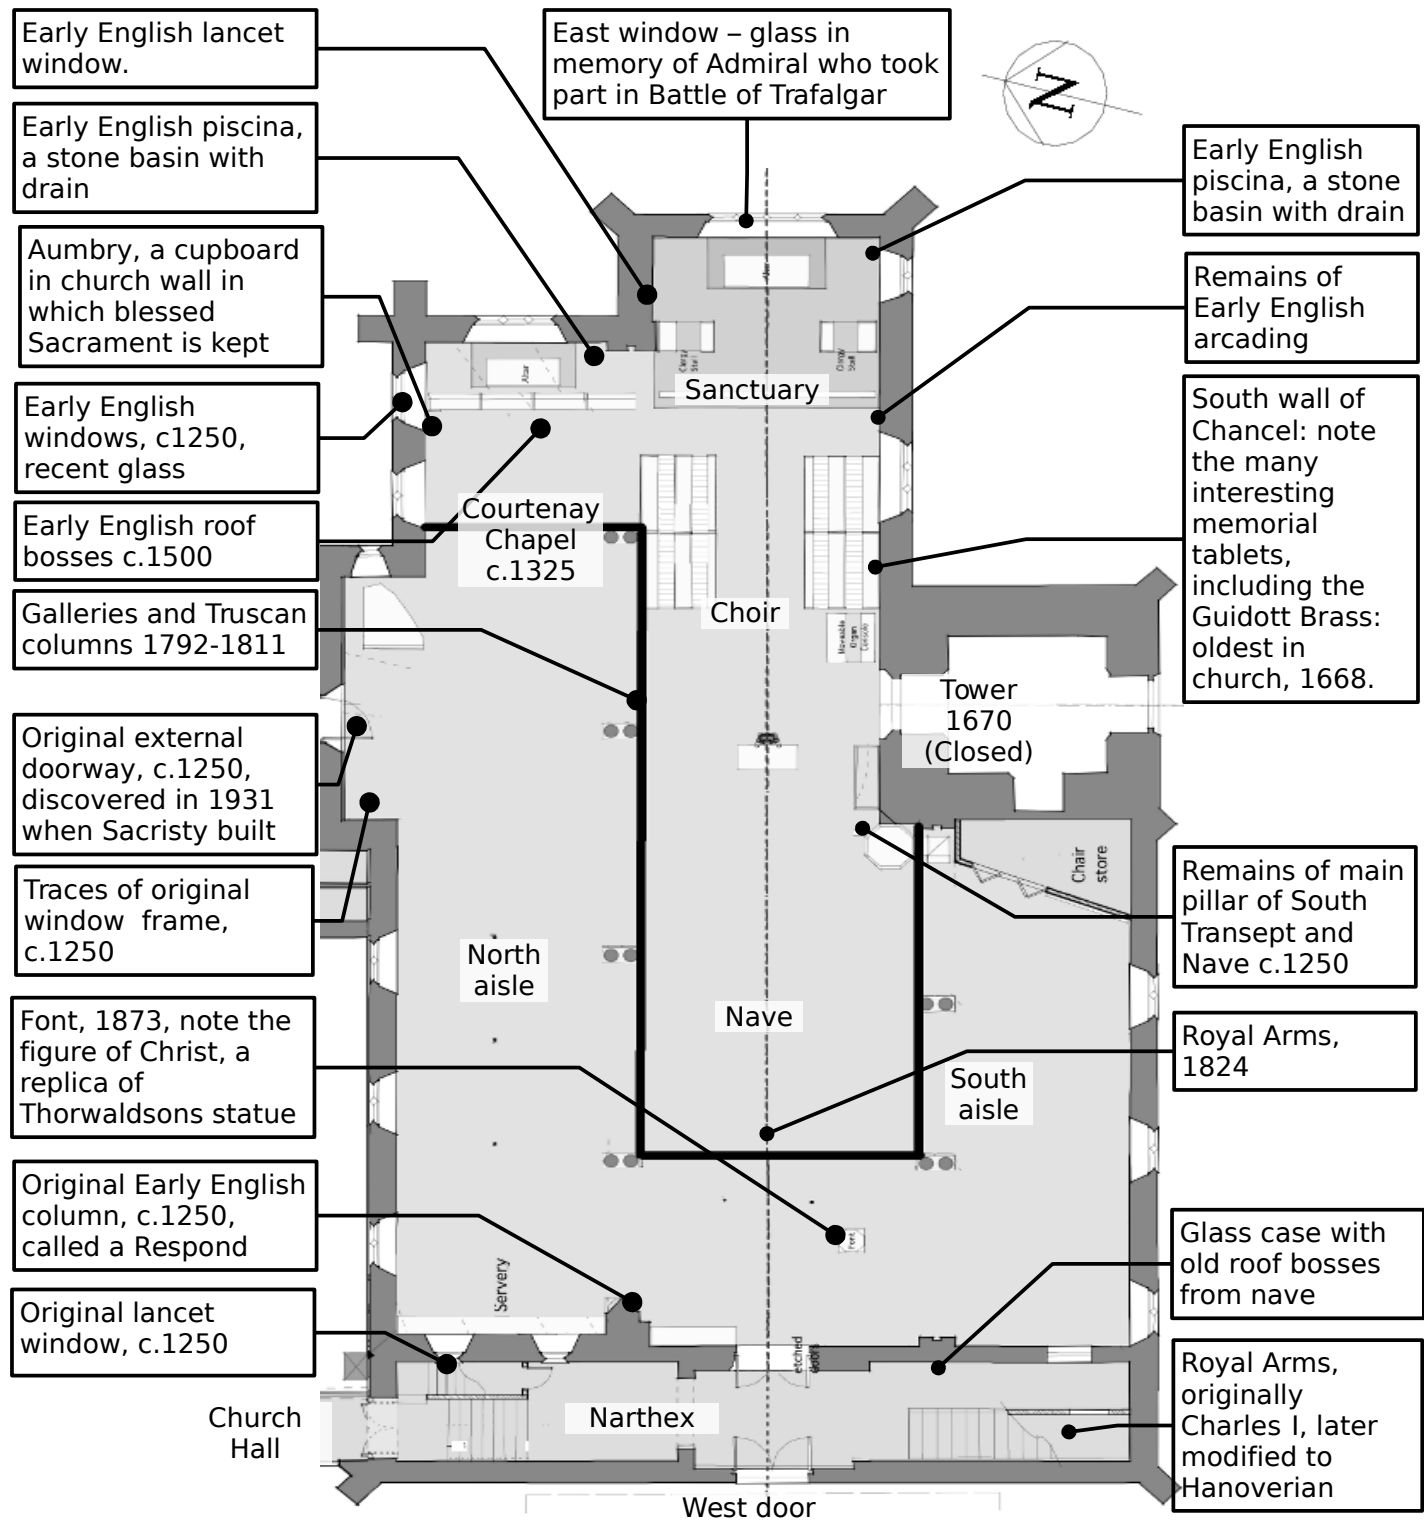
Early English lancet window.

Early English piscina, a stone basin with drain

Aumbry, a cupboard in church wall in which blessed Sacrament is kept

Early English windows, c1250, recent glass

Early English roof bosses c.1500

Galleries and Truscan columns 1792-1811

Original external doorway, c.1250, discovered in 1931 when Sacristy built

Traces of original window frame, c.1250

Font, 1873, note the figure of Christ, a replica of Thorwaldsons statue

Original Early English column, c.1250, called a Respond

Original lancet window, c.1250

East window – glass in memory of Admiral who took part in Battle of Trafalgar

N

Early English piscina, a stone basin with drain

Remains of Early English arcading

South wall of Chancel: note the many interesting memorial tablets, including the Guidott Brass: oldest in church, 1668.

Remains of main pillar of South Transept and Nave c.1250

Royal Arms, 1824

Glass case with old roof bosses from nave

Royal Arms, originally Charles I, later modified to Hanoverian

Altar

Choir Stall

Choir Stall

Sanctuary

Courtenay Chapel c.1325

Choir

Moveable Organ Console

Tower 1670 (Closed)

Chair store

North aisle

Nave

South aisle

Font

Servery

etched doors

Narthex

Church Hall

West door